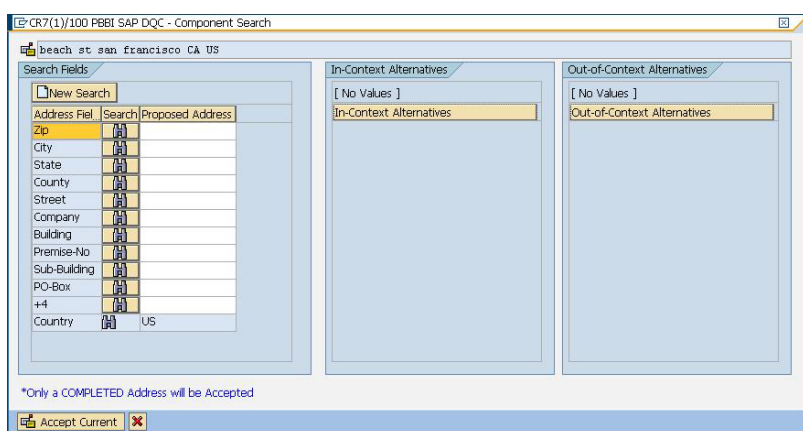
CR7(1)/100 PBBI SAP DQC - Component Search

beach st san francisco CA US

Search Fields

New Search

| Address Fiel. | Search | Proposed Address |
|---|---|---|
| Zip | | |
| City | | |
| State | | |
| County | | |
| Street | | |
| Company | | |
| Building | | |
| Premise-No | | |
| Sub-Building | | |
| PO-Box | | |
| +4 | | |
| Country | | US |

In-Context Alternatives

[ No Values ]

In-Context Alternatives

Out-of-Context Alternatives

[ No Values ]

Out-of-Context Alternatives

*Only a COMPLETED Address will be Accepted

Accept Current